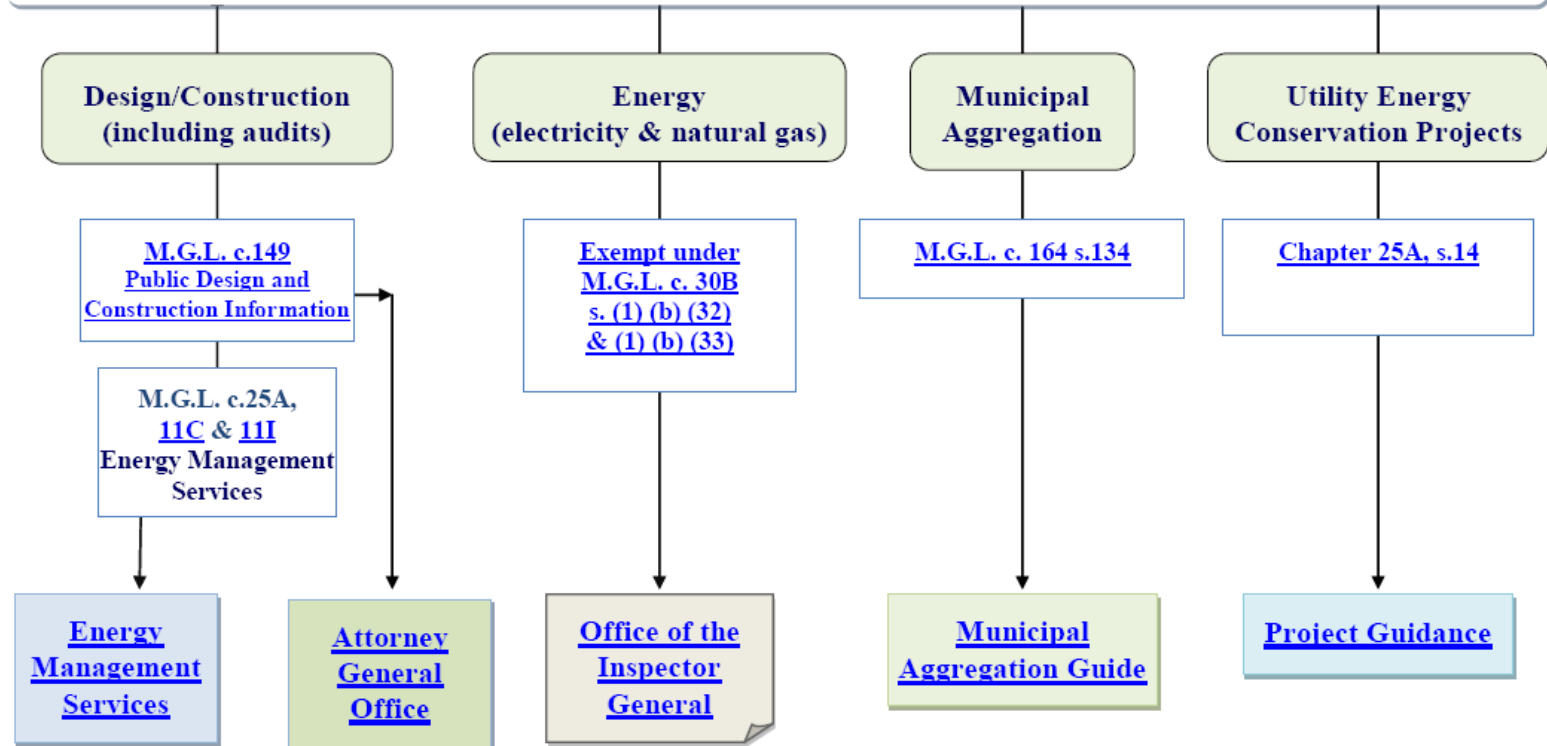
Design/Construction (including audits)

M.G.L. c.149 Public Design and Construction Information

M.G.L. c.25A, 11C & 11I Energy Management Services

Energy Management Services

Attorney General Office

Energy (electricity & natural gas)

Exempt under M.G.L. c. 30B s. (1) (b) (32) & (1) (b) (33)

Office of the Inspector General

Municipal Aggregation

M.G.L. c. 164 s.134

Municipal Aggregation Guide

Utility Energy Conservation Projects

Chapter 25A, s.14

Project Guidance